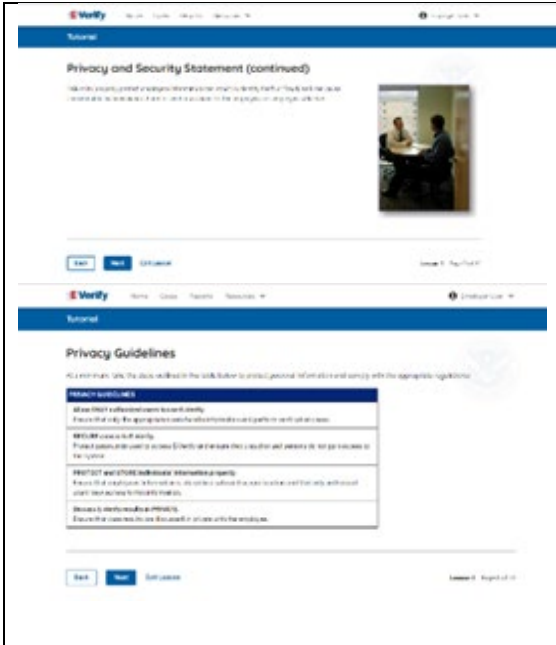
E-Verify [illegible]

Tutorial

Privacy and Security Statement (continued)

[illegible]

Back Next Exit Lesson

Lesson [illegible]

E-Verify Home Cases Reports Resources

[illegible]

Tutorial

Privacy Guidelines

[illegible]

| PRIVACY GUIDELINES |
|---|
| Allow ONLY authorized users to use E-Verify. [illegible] |
| SECURE access to E-Verify. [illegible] |
| PROTECT and STORE individuals' information properly. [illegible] |
| Discuss E-Verify results in PRIVATE. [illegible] |

Back Next Exit Lesson

Lesson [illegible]